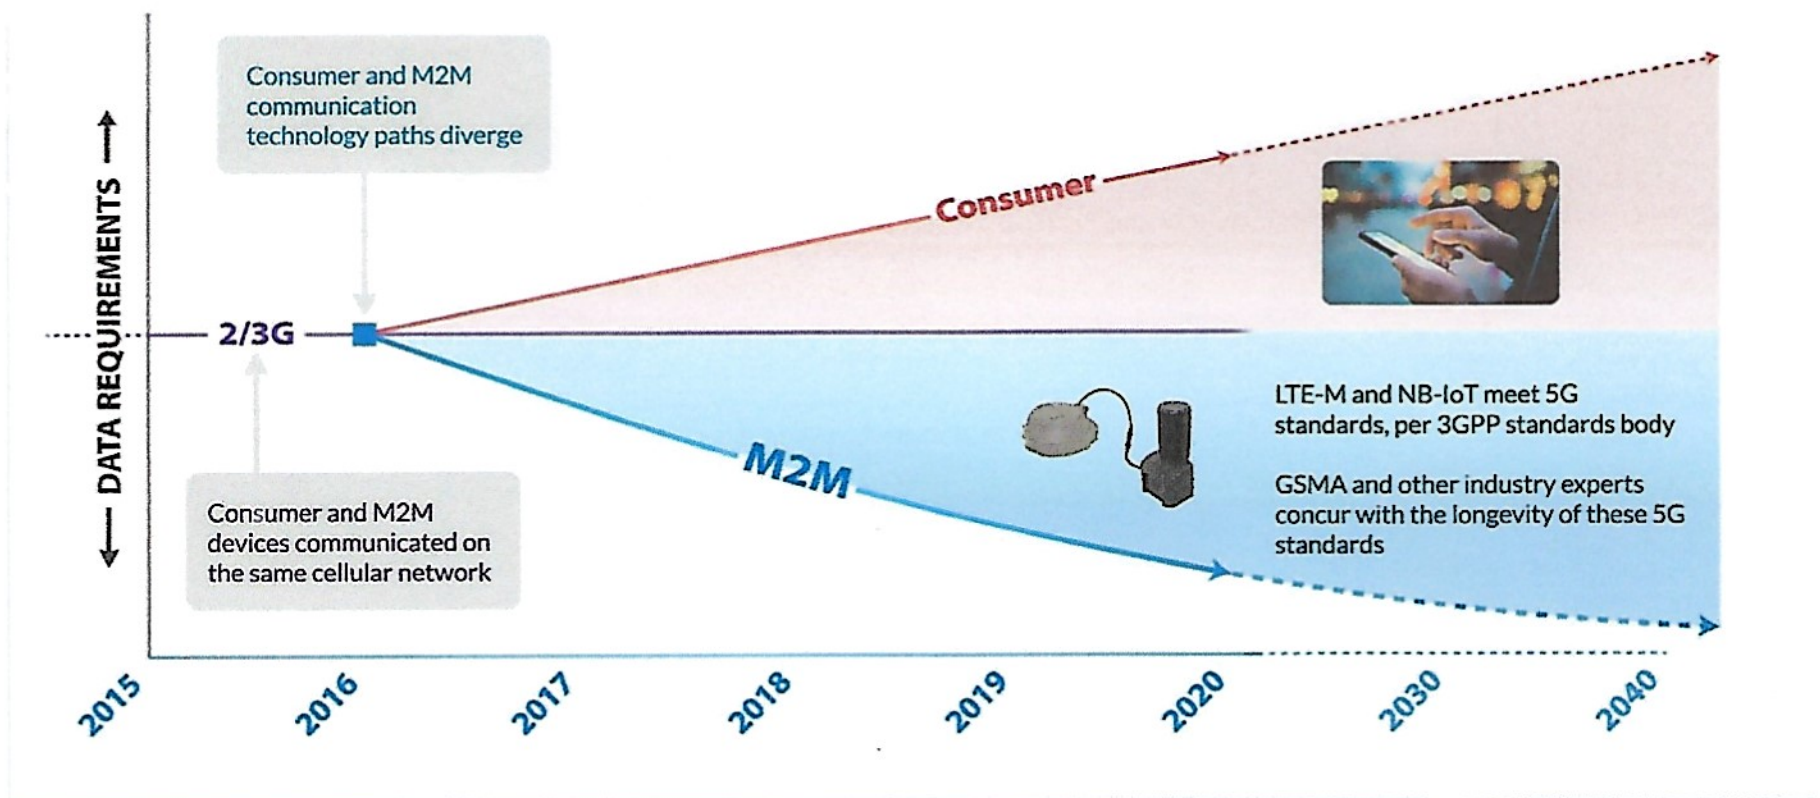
Consumer and M2M communication technology paths diverge

DATA REQUIREMENTS

2/3G

Consumer

M2M

LTE-M and NB-IoT meet 5G standards, per 3GPP standards body

GSMA and other industry experts concur with the longevity of these 5G standards

Consumer and M2M devices communicated on the same cellular network

2015

2016

2017

2018

2019

2020

2030

2040